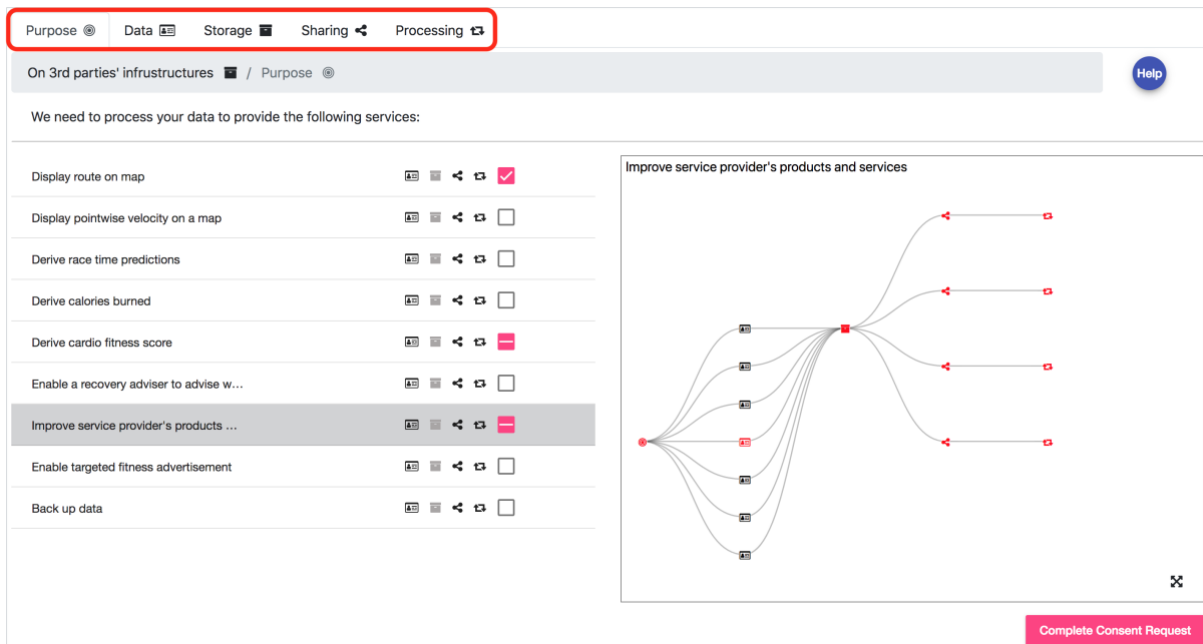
Purpose Data Storage Sharing Processing

On 3rd parties' infrustructures / Purpose

Help

We need to process your data to provide the following services:

Display route on map

Display pointwise velocity on a map

Derive race time predictions

Derive calories burned

Derive cardio fitness score

Enable a recovery adviser to advise w...

Improve service provider's products ...

Enable targeted fitness advertisement

Back up data

Improve service provider's products and services

Complete Consent Request